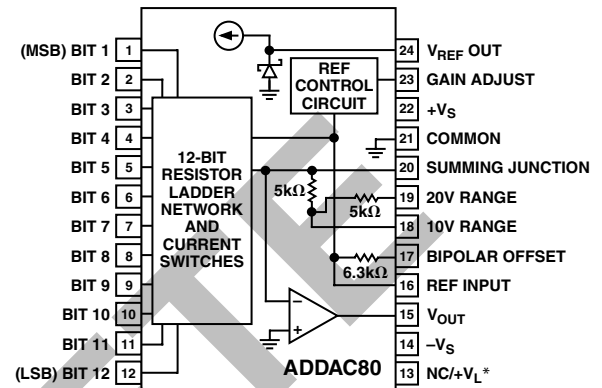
(MSB) BIT 1 1
BIT 2 2
BIT 3 3
BIT 4 4
BIT 5 5
BIT 6 6
BIT 7 7
BIT 8 8
BIT 9 9
BIT 10 10
BIT 11 11
(LSB) BIT 12 12

12-BIT RESISTOR LADDER NETWORK AND CURRENT SWITCHES

REF CONTROL CIRCUIT

5kΩ
5kΩ
6.3kΩ

ADDAC80

24 $V_{REF}$ OUT
23 GAIN ADJUST
22 $+V_S$
21 COMMON
20 SUMMING JUNCTION
19 20V RANGE
18 10V RANGE
17 BIPOLAR OFFSET
16 REF INPUT
15 $V_{OUT}$
14 $-V_S$
13 NC/$+V_L$*